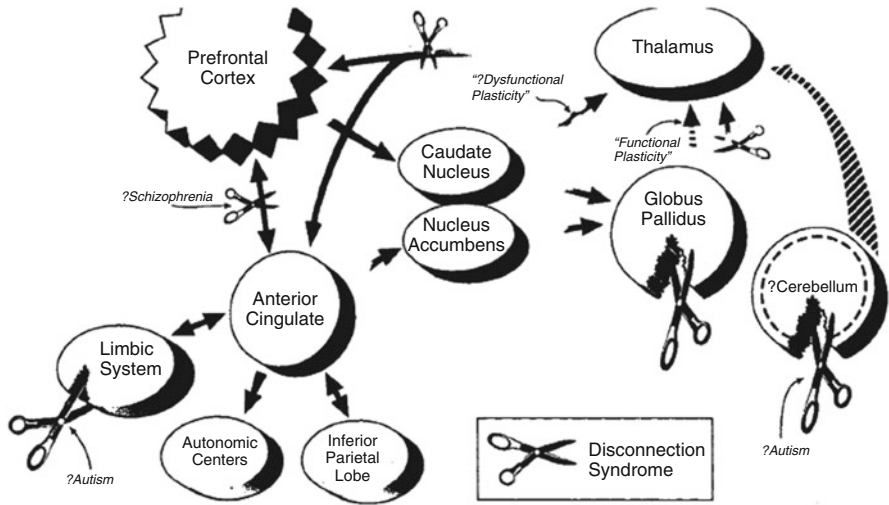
Prefrontal Cortex

Thalamus

"?Dysfunctional Plasticity"

"Functional Plasticity"

Caudate Nucleus

?Schizophrenia

Nucleus Accumbens

Globus Pallidus

Anterior Cingulate

?Cerebellum

Limbic System

Autonomic Centers

Inferior Parietal Lobe

Disconnection Syndrome

?Autism

?Autism